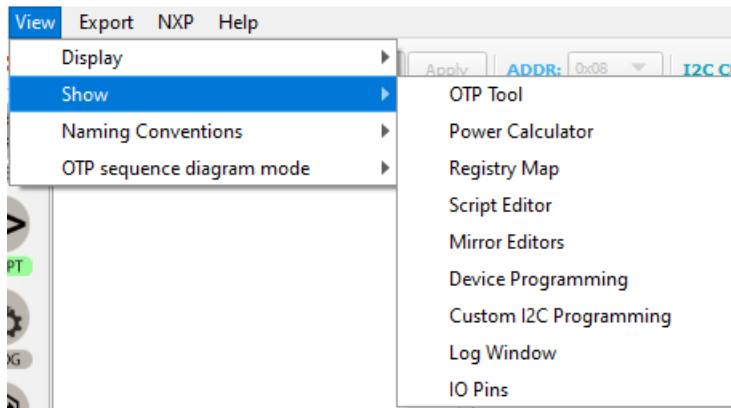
View Export NXP Help

Display
Show
Naming Conventions
OTP sequence diagram mode

Apply ADDR: 0x08 I2C C

OTP Tool
Power Calculator
Registry Map
Script Editor
Mirror Editors
Device Programming
Custom I2C Programming
Log Window
IO Pins

PT
G